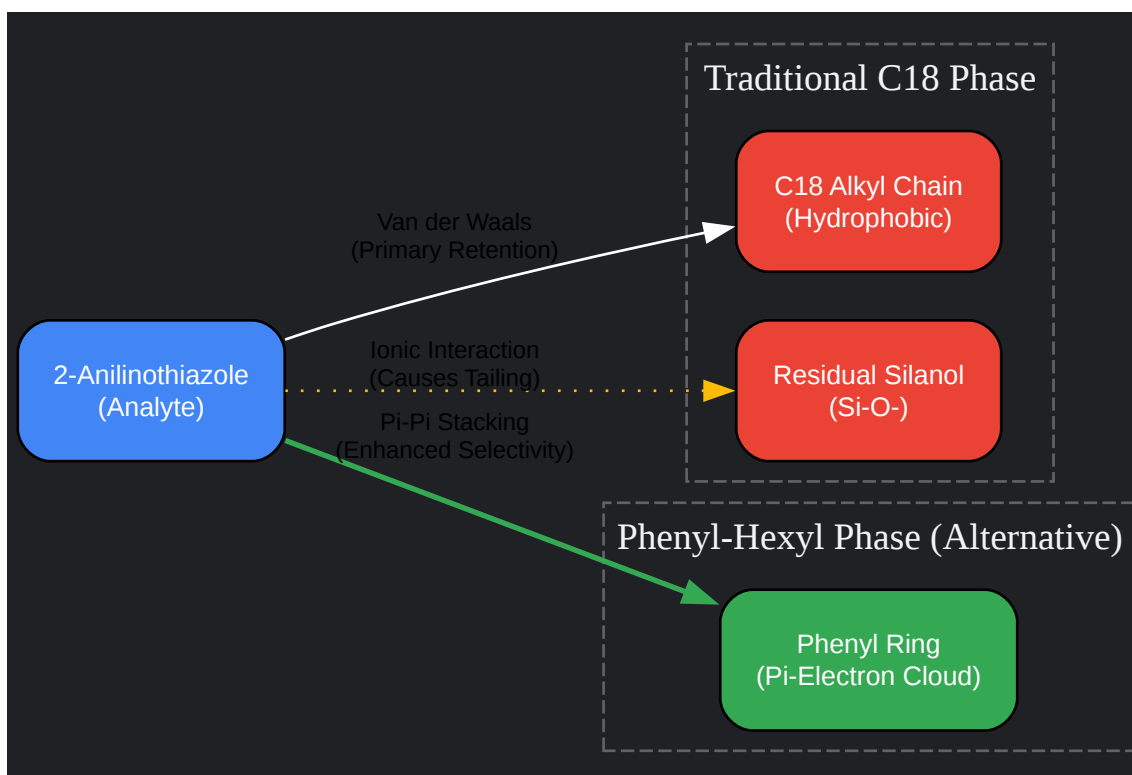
Traditional C18 Phase

C18 Alkyl Chain
(Hydrophobic)

Van der Waals
(Primary Retention)

Residual Silanol
(Si-O-)

Ionic Interaction
(Causes Tailing)

2-Anilinothiazole
(Analyte)

Pi-Pi Stacking
(Enhanced Selectivity)

Phenyl-Hexyl Phase (Alternative)

Phenyl Ring
(Pi-Electron Cloud)